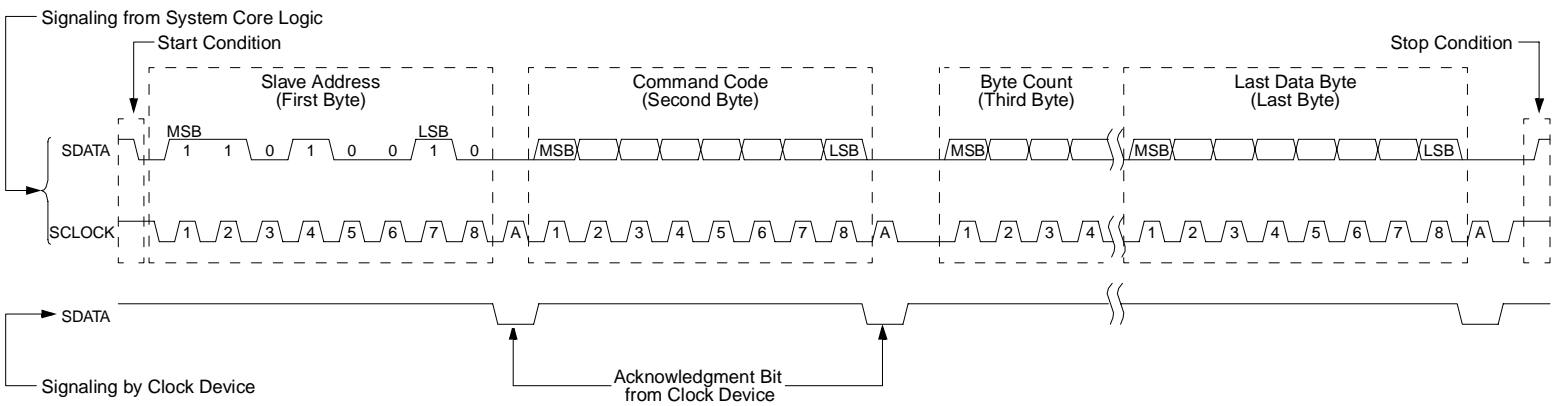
Signaling from System Core Logic

Start Condition

Slave Address (First Byte)

Command Code (Second Byte)

Byte Count (Third Byte)

Last Data Byte (Last Byte)

Stop Condition

SDATA

MSB 1 1 0 1 0 0 1 LSB 0

MSB LSB

MSB

MSB LSB

SCLOCK

1 2 3 4 5 6 7 8 A 1 2 3 4 5 6 7 8 A 1 2 3 4 1 2 3 4 5 6 7 8 A

SDATA

Signaling by Clock Device

Acknowledgment Bit from Clock Device